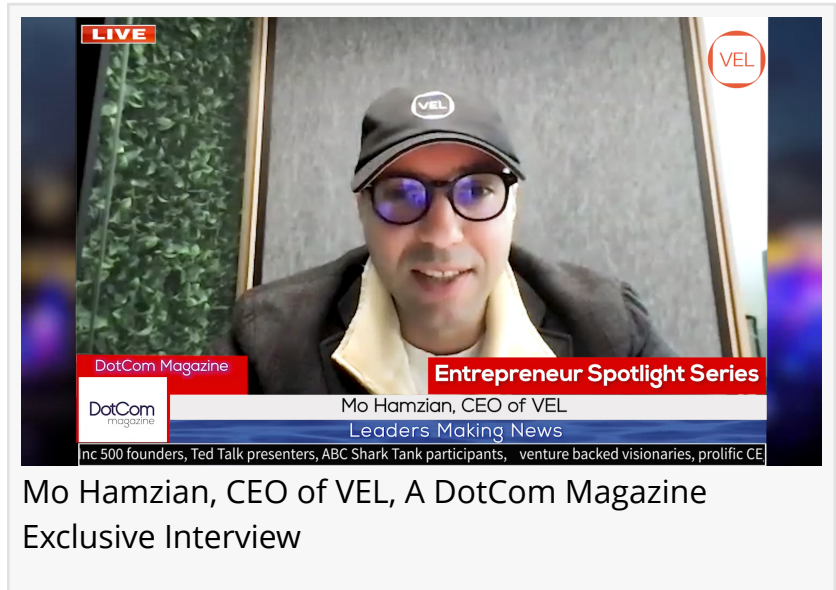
LIVE

VEL

VEL

DotCom Magazine

Entrepreneur Spotlight Series

DotCom magazine

Mo Hamzian, CEO of VEL

Leaders Making News

Inc 500 founders, Ted Talk presenters, ABC Shark Tank participants, venture backed visionaries, prolific CE

Mo Hamzian, CEO of VEL, A DotCom Magazine Exclusive Interview